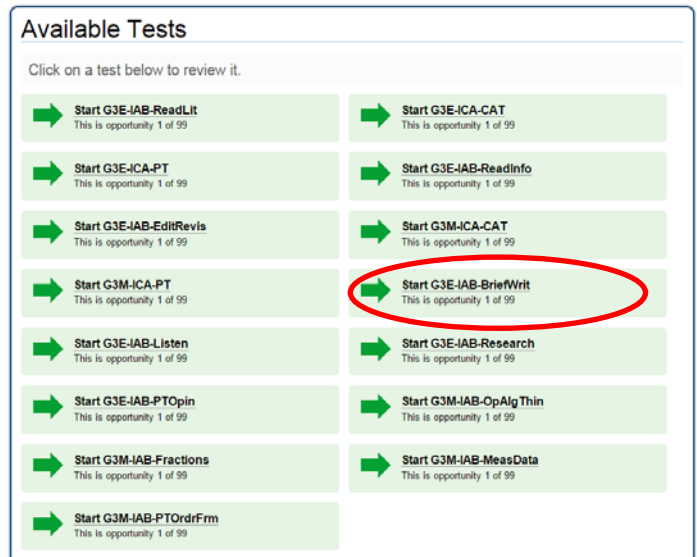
Available Tests

Click on a test below to review it.

Start G3E-IAB-ReadLit
This is opportunity 1 of 99

Start G3E-ICA-CAT
This is opportunity 1 of 99

Start G3E-ICA-PT
This is opportunity 1 of 99

Start G3E-IAB-ReadInfo
This is opportunity 1 of 99

Start G3E-IAB-EditRevis
This is opportunity 1 of 99

Start G3M-ICA-CAT
This is opportunity 1 of 99

Start G3M-ICA-PT
This is opportunity 1 of 99

Start G3E-IAB-BriefWrit
This is opportunity 1 of 99

Start G3E-IAB-Listen
This is opportunity 1 of 99

Start G3E-IAB-Research
This is opportunity 1 of 99

Start G3E-IAB-PTOpin
This is opportunity 1 of 99

Start G3M-IAB-OpAlgThin
This is opportunity 1 of 99

Start G3M-IAB-Fractions
This is opportunity 1 of 99

Start G3M-IAB-MeasData
This is opportunity 1 of 99

Start G3M-IAB-PTOrdrFrm
This is opportunity 1 of 99